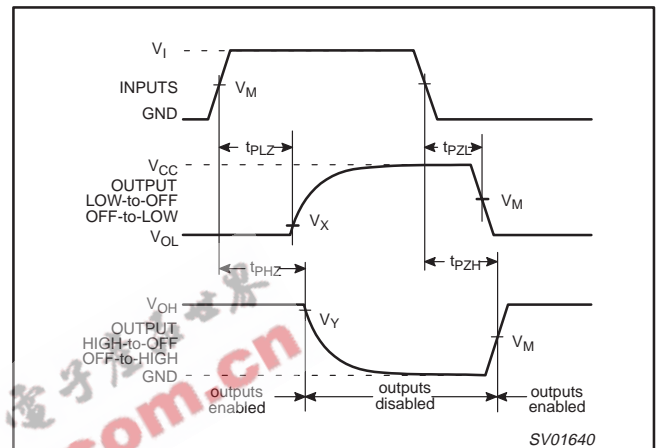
$V_I$

INPUTS

$V_M$

GND

$t_{PLZ}$

$t_{PZL}$

$V_{CC}$

OUTPUT
LOW-to-OFF
OFF-to-LOW

$V_M$

$V_X$

$V_{OL}$

$t_{PHZ}$

$t_{PZH}$

$V_{OH}$

OUTPUT
HIGH-to-OFF
OFF-to-HIGH

$V_Y$

$V_M$

GND

outputs enabled

outputs disabled

outputs enabled

.com.cn

SV01640